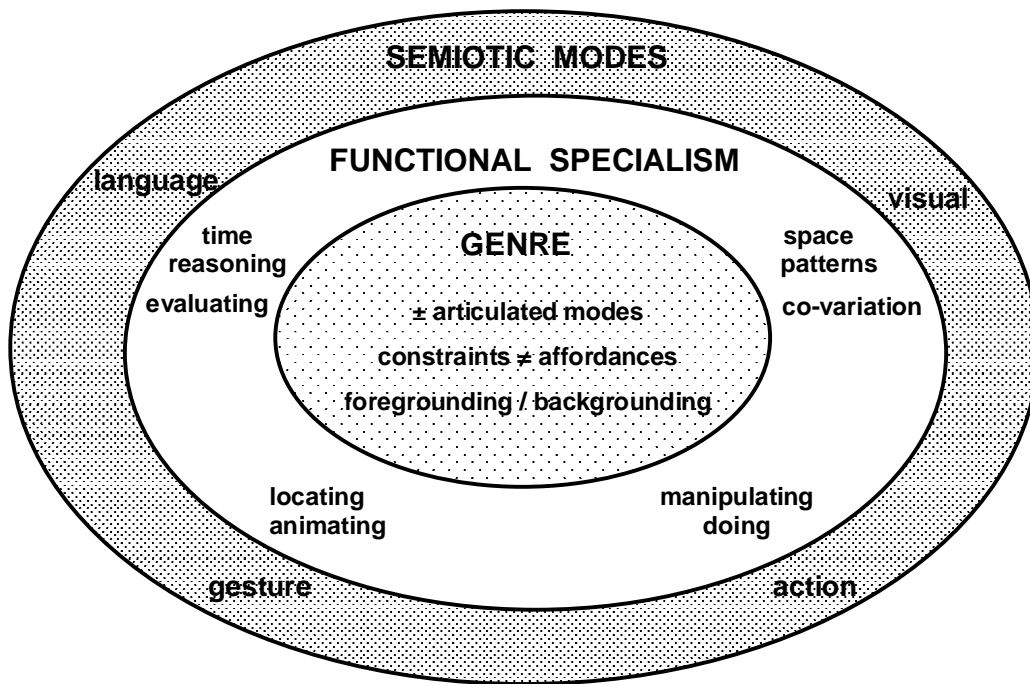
SEMIOTIC MODES

FUNCTIONAL SPECIALISM

language

visual

time
reasoning
evaluating

GENRE

space
patterns
co-variation

± articulated modes

constraints ≠ affordances

foregrounding / backgrounding

locating
animating

manipulating
doing

gesture

action